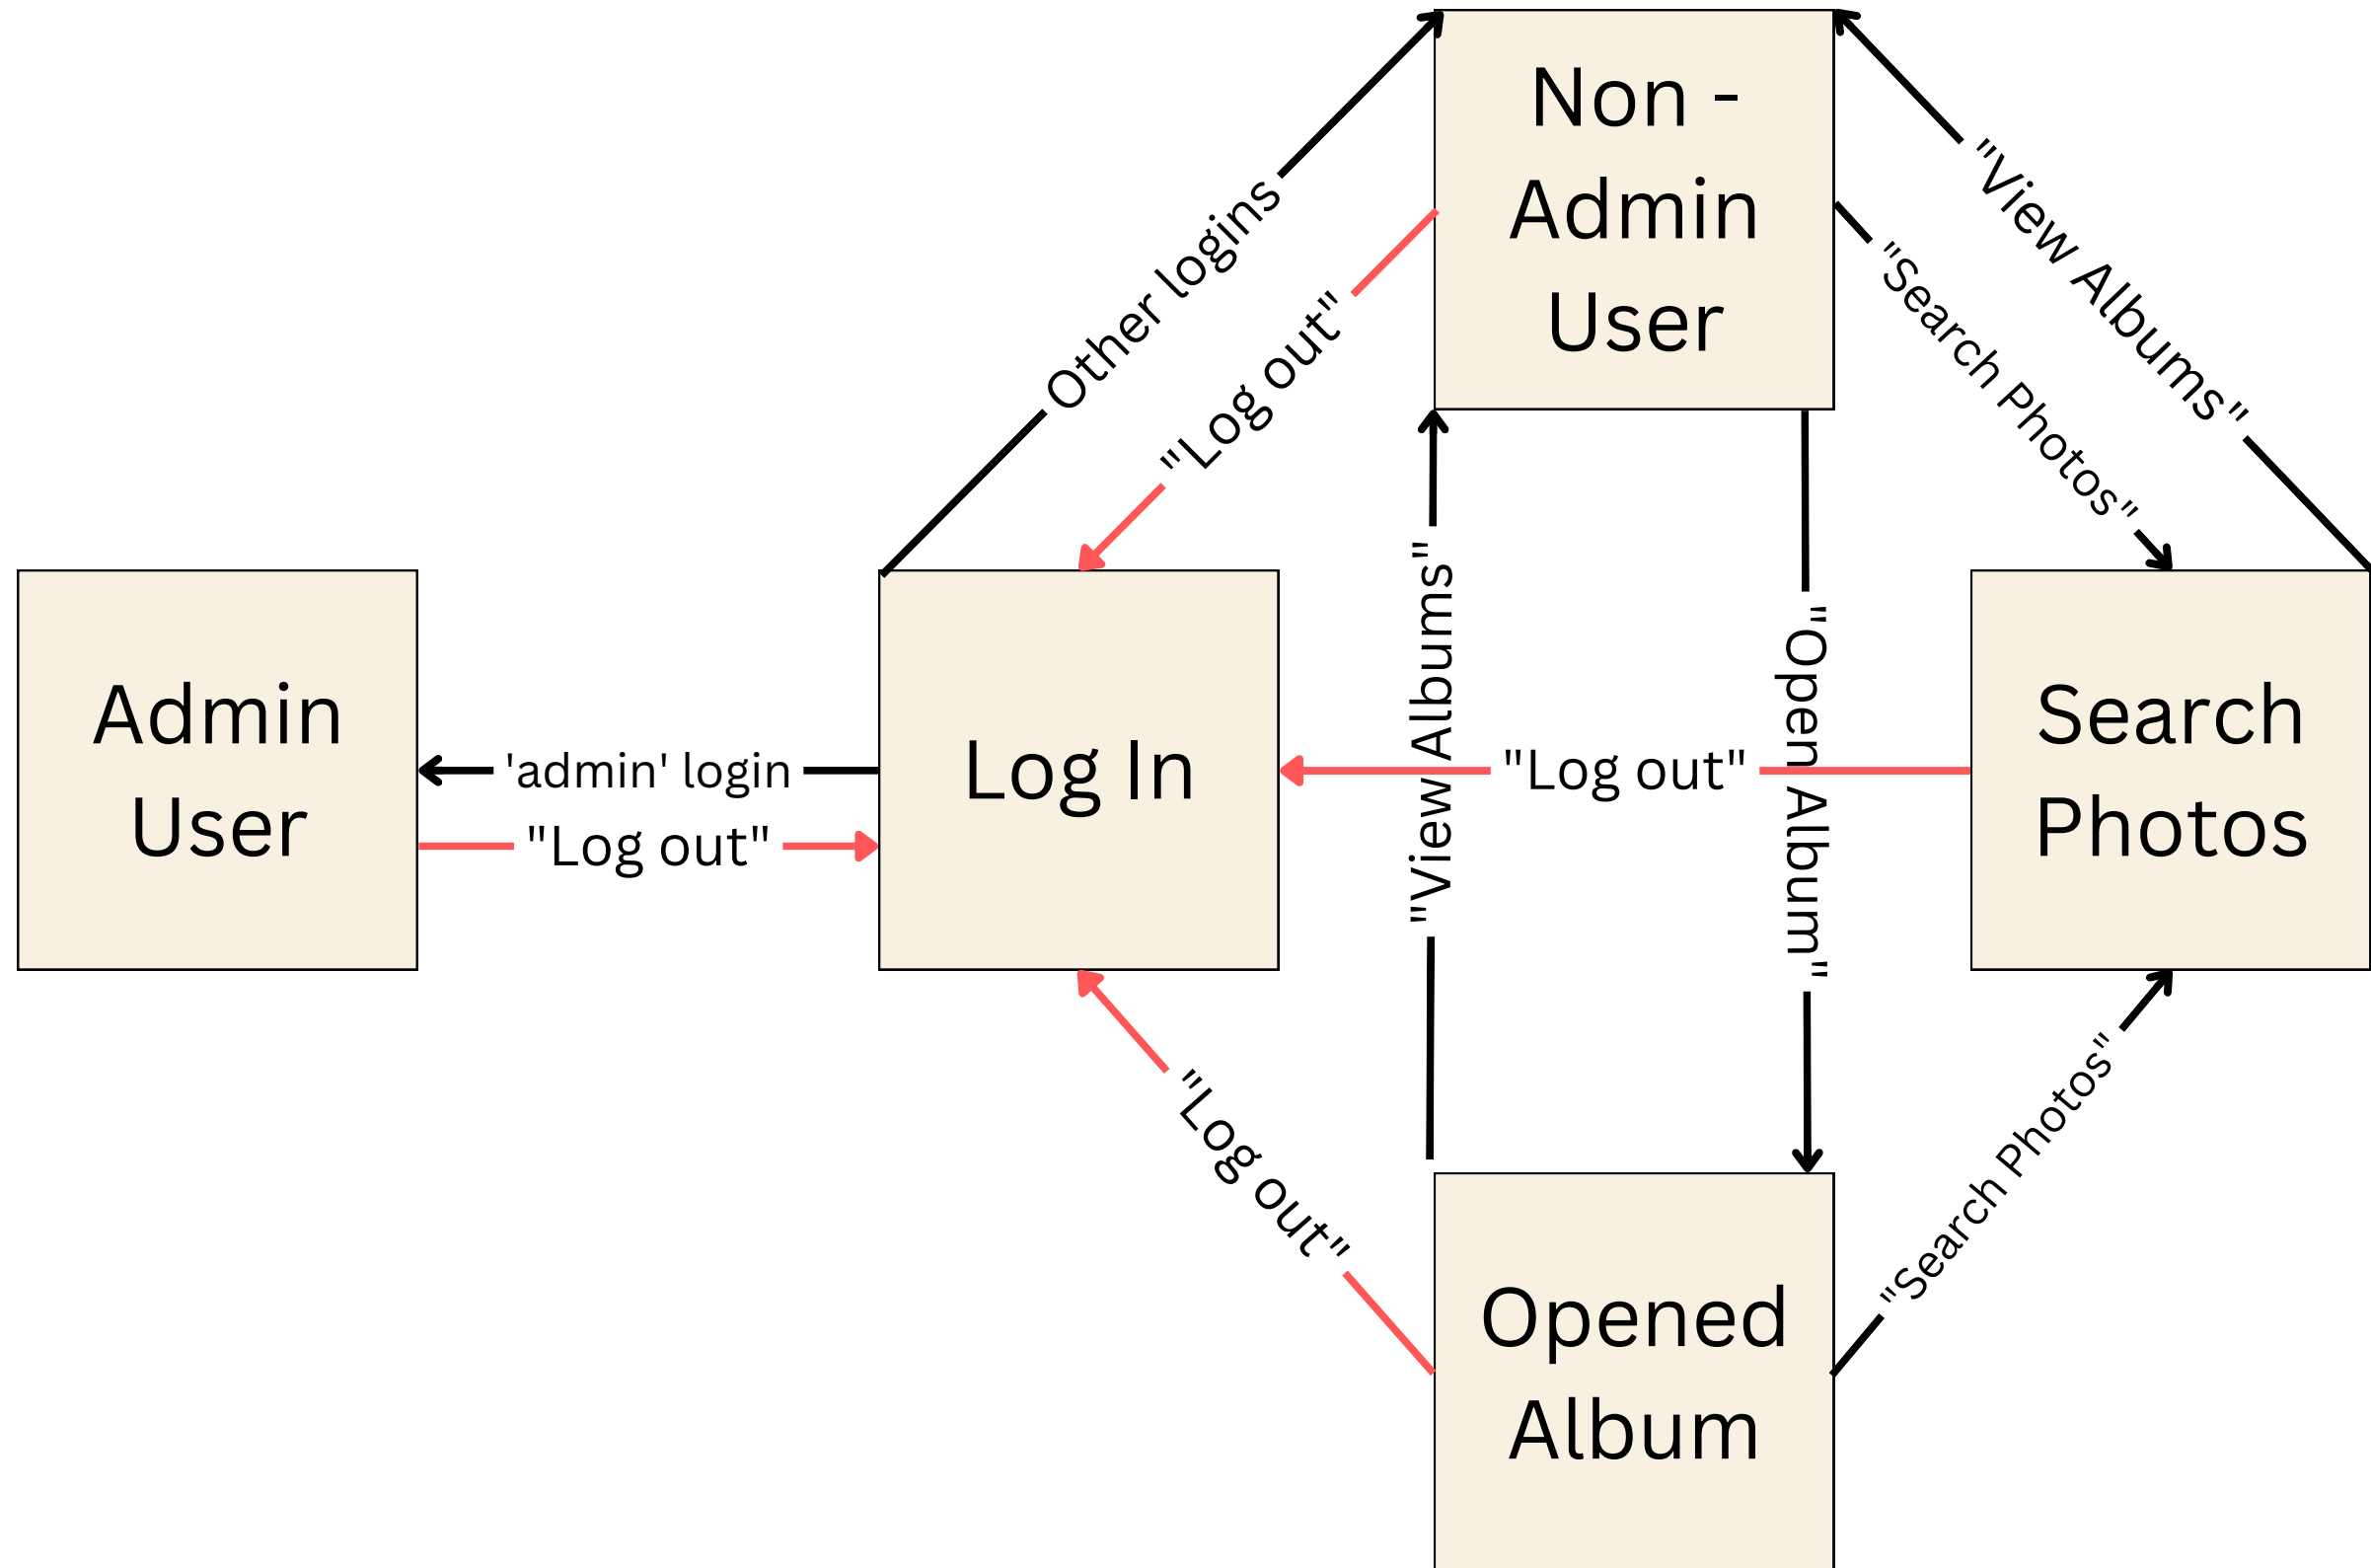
Non - Admin User

Other logins

"Log out"

"View Albums"

"Search Photos"

Admin User

'admin' login

"Log out"

Log In

"View Albums"

"Log out"

"Open Album"

Search Photos

"Log out"

"Search Photos"

Opened Album